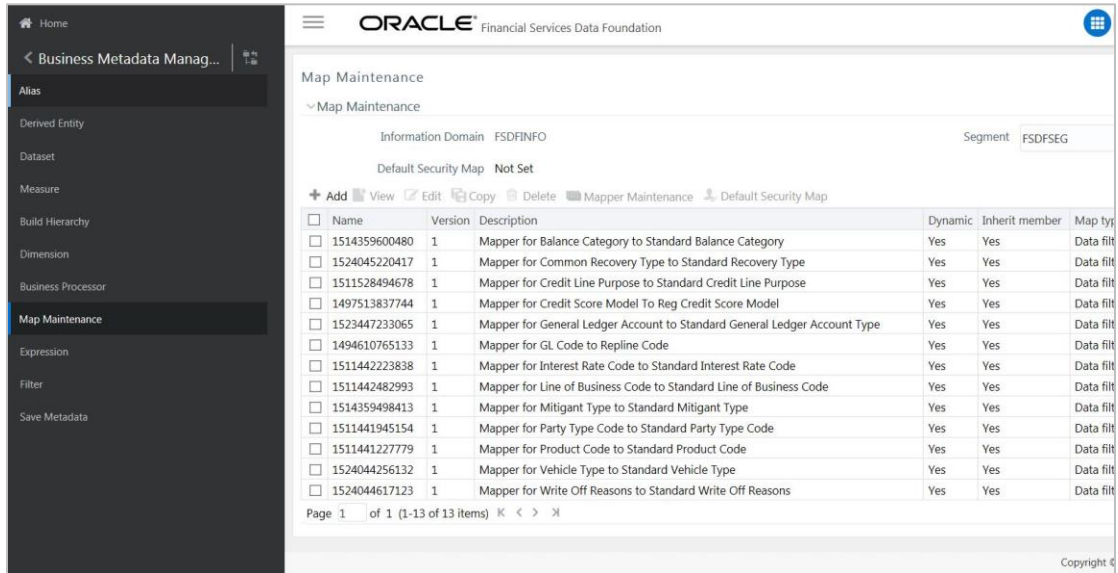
Home

< Business Metadata Manag...

Alias
Derived Entity
Dataset
Measure
Build Hierarchy
Dimension
Business Processor
Map Maintenance
Expression
Filter
Save Metadata

ORACLE® Financial Services Data Foundation

Map Maintenance

Map Maintenance

Information Domain FSDFINFO

Segment FSDFSEG

Default Security Map Not Set

+ Add View Edit Copy Delete Mapper Maintenance Default Security Map

| Name | Version | Description | Dynamic | Inherit member | Map typ |
|---|---|---|---|---|---|
| 1514359600480 | 1 | Mapper for Balance Category to Standard Balance Category | Yes | Yes | Data filt |
| 1524045220417 | 1 | Mapper for Common Recovery Type to Standard Recovery Type | Yes | Yes | Data filt |
| 1511528494678 | 1 | Mapper for Credit Line Purpose to Standard Credit Line Purpose | Yes | Yes | Data filt |
| 1497513837744 | 1 | Mapper for Credit Score Model To Reg Credit Score Model | Yes | Yes | Data filt |
| 1523447233065 | 1 | Mapper for General Ledger Account to Standard General Ledger Account Type | Yes | Yes | Data filt |
| 1494610765133 | 1 | Mapper for GL Code to Repline Code | Yes | Yes | Data filt |
| 1511442223838 | 1 | Mapper for Interest Rate Code to Standard Interest Rate Code | Yes | Yes | Data filt |
| 1511442482993 | 1 | Mapper for Line of Business Code to Standard Line of Business Code | Yes | Yes | Data filt |
| 1514359498413 | 1 | Mapper for Mitigant Type to Standard Mitigant Type | Yes | Yes | Data filt |
| 1511441945154 | 1 | Mapper for Party Type Code to Standard Party Type Code | Yes | Yes | Data filt |
| 1511441227779 | 1 | Mapper for Product Code to Standard Product Code | Yes | Yes | Data filt |
| 1524044256132 | 1 | Mapper for Vehicle Type to Standard Vehicle Type | Yes | Yes | Data filt |
| 1524044617123 | 1 | Mapper for Write Off Reasons to Standard Write Off Reasons | Yes | Yes | Data filt |

Page 1 of 1 (1-13 of 13 items)

Copyright